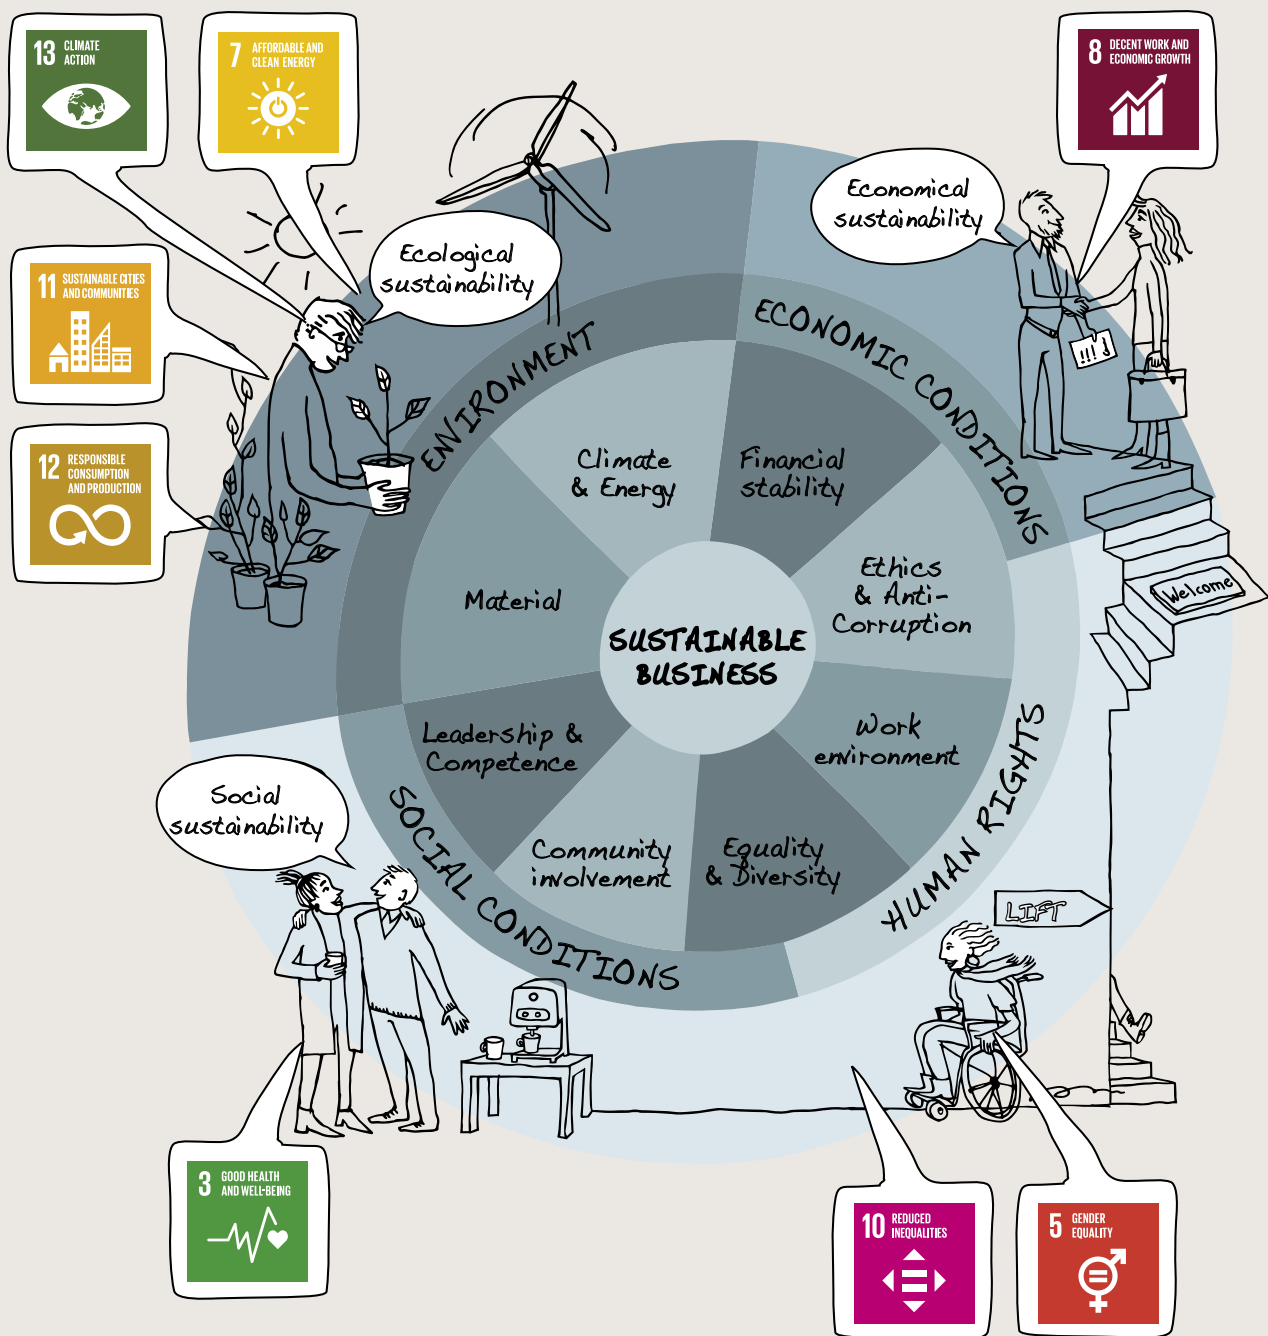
13 CLIMATE ACTION

7 AFFORDABLE AND CLEAN ENERGY

8 DECENT WORK AND ECONOMIC GROWTH

Economical sustainability

Ecological sustainability

11 SUSTAINABLE CITIES AND COMMUNITIES

12 RESPONSIBLE CONSUMPTION AND PRODUCTION

ENVIRONMENT

ECONOMIC CONDITIONS

Climate & Energy

Financial stability

Material

SUSTAINABLE BUSINESS

Ethics & Anti-Corruption

Leadership & Competence

Work environment

Community involvement

Equality & Diversity

SOCIAL CONDITIONS

HUMAN RIGHTS

Social sustainability

!!! $

Welcome

LIFT

3 GOOD HEALTH AND WELL-BEING

10 REDUCED INEQUALITIES

5 GENDER EQUALITY